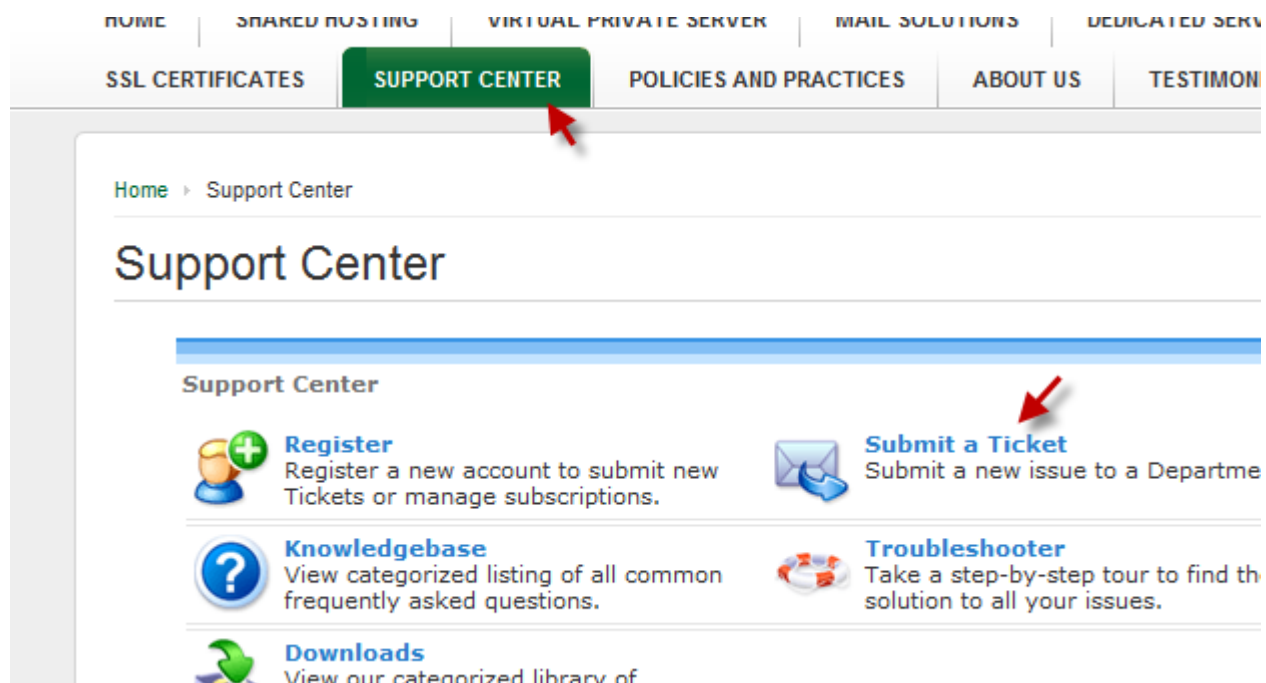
HOME | SHARED HOSTING | VIRTUAL PRIVATE SERVER | MAIL SOLUTIONS | DEDICATED SERV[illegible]

SSL CERTIFICATES | SUPPORT CENTER | POLICIES AND PRACTICES | ABOUT US | TESTIMON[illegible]

Home › Support Center

Support Center

Support Center

Register
Register a new account to submit new Tickets or manage subscriptions.

Submit a Ticket
Submit a new issue to a Departme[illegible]

Knowledgebase
View categorized listing of all common frequently asked questions.

Troubleshooter
Take a step-by-step tour to find th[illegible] solution to all your issues.

Downloads
View our categorized library of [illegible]